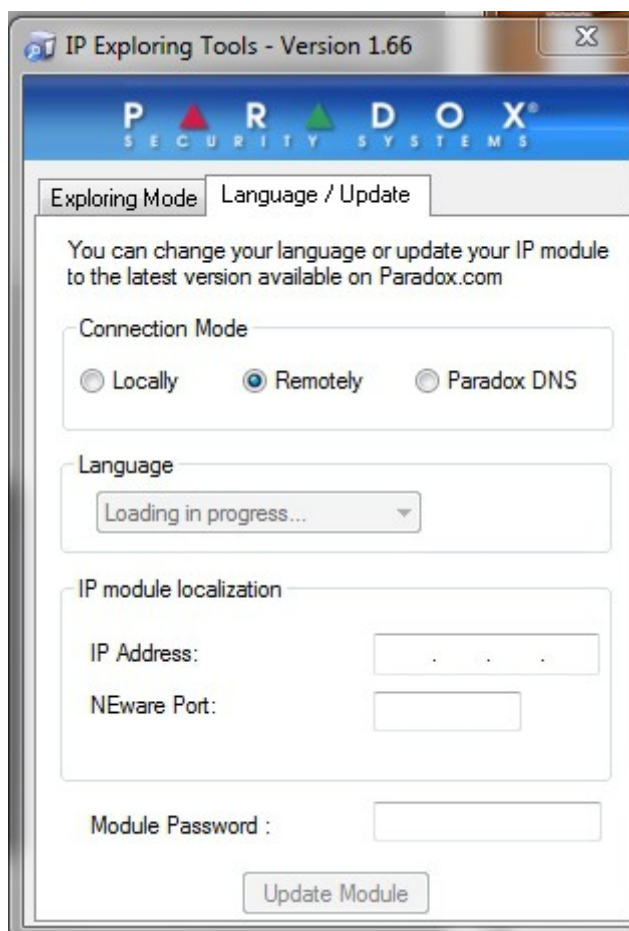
IP Exploring Tools - Version 1.66

PARADOX®
SECURITY SYSTEMS

Exploring Mode
Language / Update

You can change your language or update your IP module to the latest version available on Paradox.com

Connection Mode

Locally
Remotely
Paradox DNS

Language

Loading in progress...

IP module localization

IP Address:
. . .

NEware Port:

Module Password :

Update Module